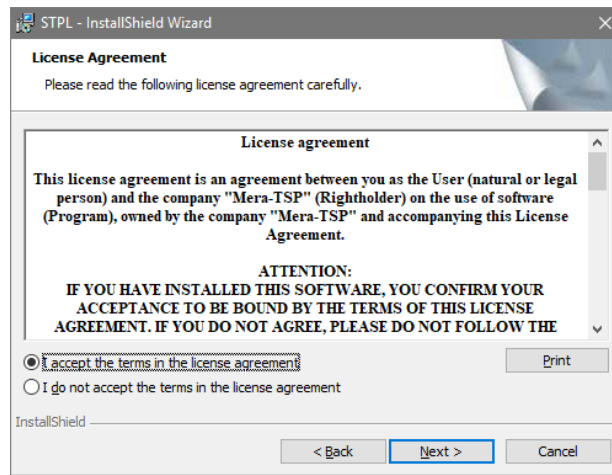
STPL - InstallShield Wizard

License Agreement

Please read the following license agreement carefully.

License agreement

This license agreement is an agreement between you as the User (natural or legal person) and the company "Mera-TSP" (Rightholder) on the use of software (Program), owned by the company "Mera-TSP" and accompanying this License Agreement.

ATTENTION:
IF YOU HAVE INSTALLED THIS SOFTWARE, YOU CONFIRM YOUR ACCEPTANCE TO BE BOUND BY THE TERMS OF THIS LICENSE AGREEMENT. IF YOU DO NOT AGREE, PLEASE DO NOT FOLLOW THE

I accept the terms in the license agreement

Print

I do not accept the terms in the license agreement

InstallShield

< Back

Next >

Cancel